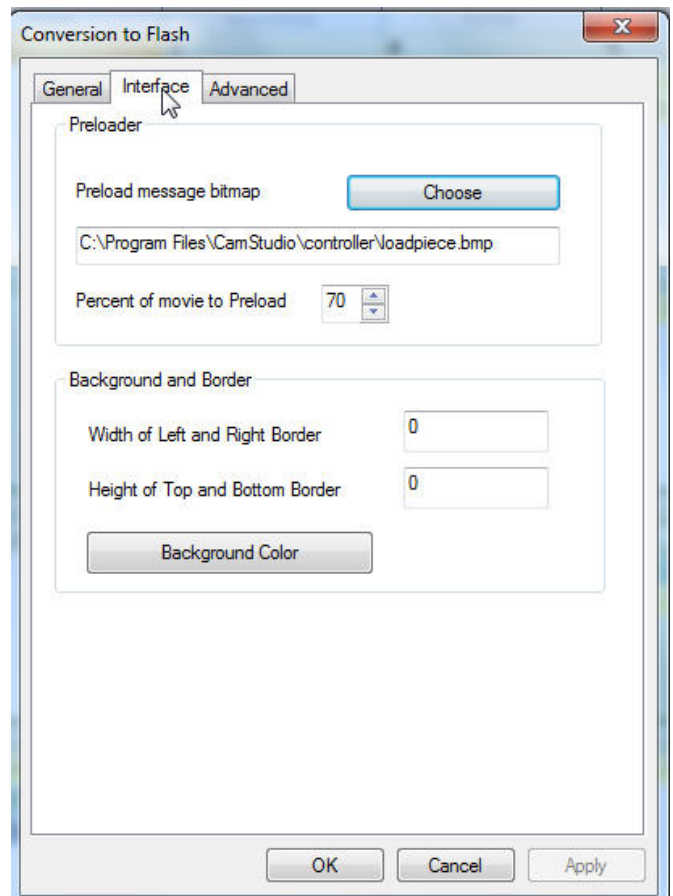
Conversion to Flash

General Interface Advanced

Preloader

Preload message bitmap

Choose

C:\Program Files\CamStudio\controller\loadpiece.bmp

Percent of movie to Preload 70

Background and Border

Width of Left and Right Border 0

Height of Top and Bottom Border 0

Background Color

OK Cancel Apply